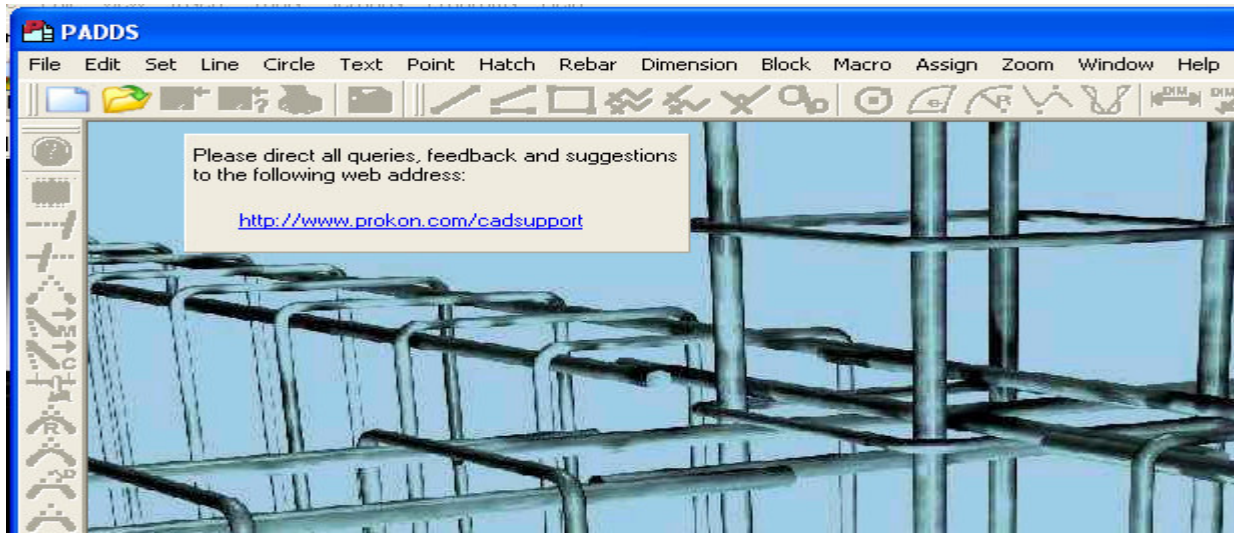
PADDS

File Edit Set Line Circle Text Point Hatch Rebar Dimension Block Macro Assign Zoom Window Help

Please direct all queries, feedback and suggestions to the following web address:

http://www.prokon.com/cadsupport